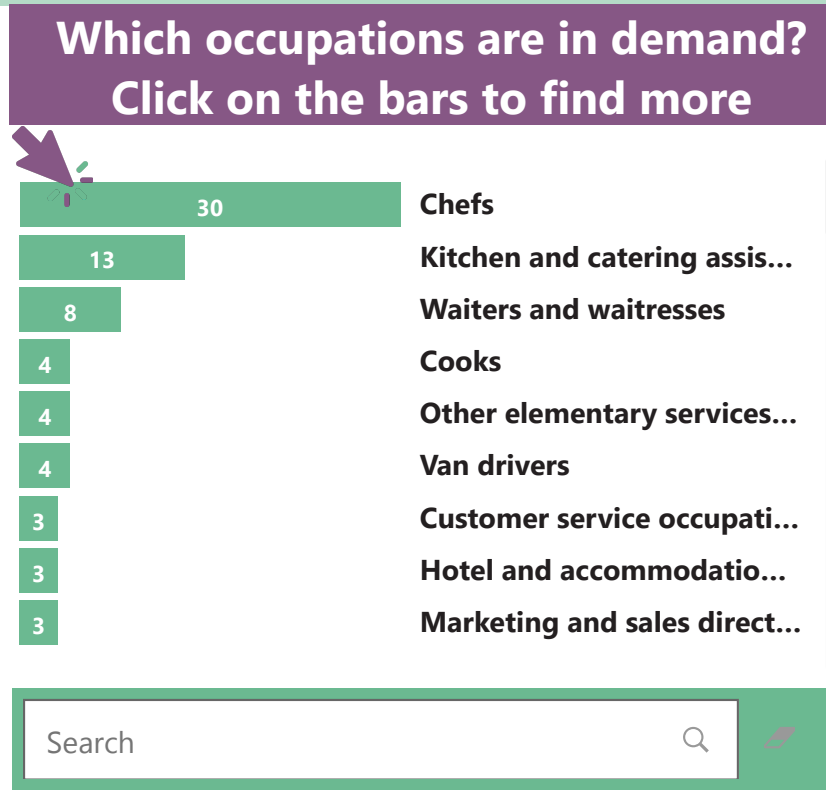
Which occupations are in demand?
Click on the bars to find more

30 Chefs
13 Kitchen and catering assis...
8 Waiters and waitresses
4 Cooks
4 Other elementary services...
4 Van drivers
3 Customer service occupati...
3 Hotel and accommodatio...
3 Marketing and sales direct...

Search